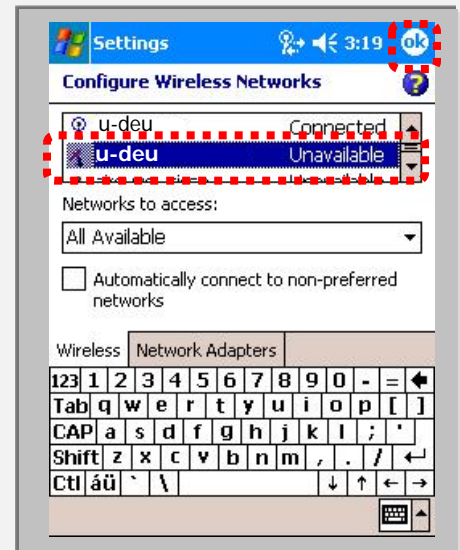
Settings 3:19 ok

Configure Wireless Networks

u-deu Connected
u-deu Unavailable

Networks to access:

All Available

Automatically connect to non-preferred networks

Wireless | Network Adapters

123 1 2 3 4 5 6 7 8 9 0 - =
Tab q w e r t y u i o p [ ]
CAP a s d f g h j k l ; '
Shift z x c v b n m , . /
Ctl áü ` \